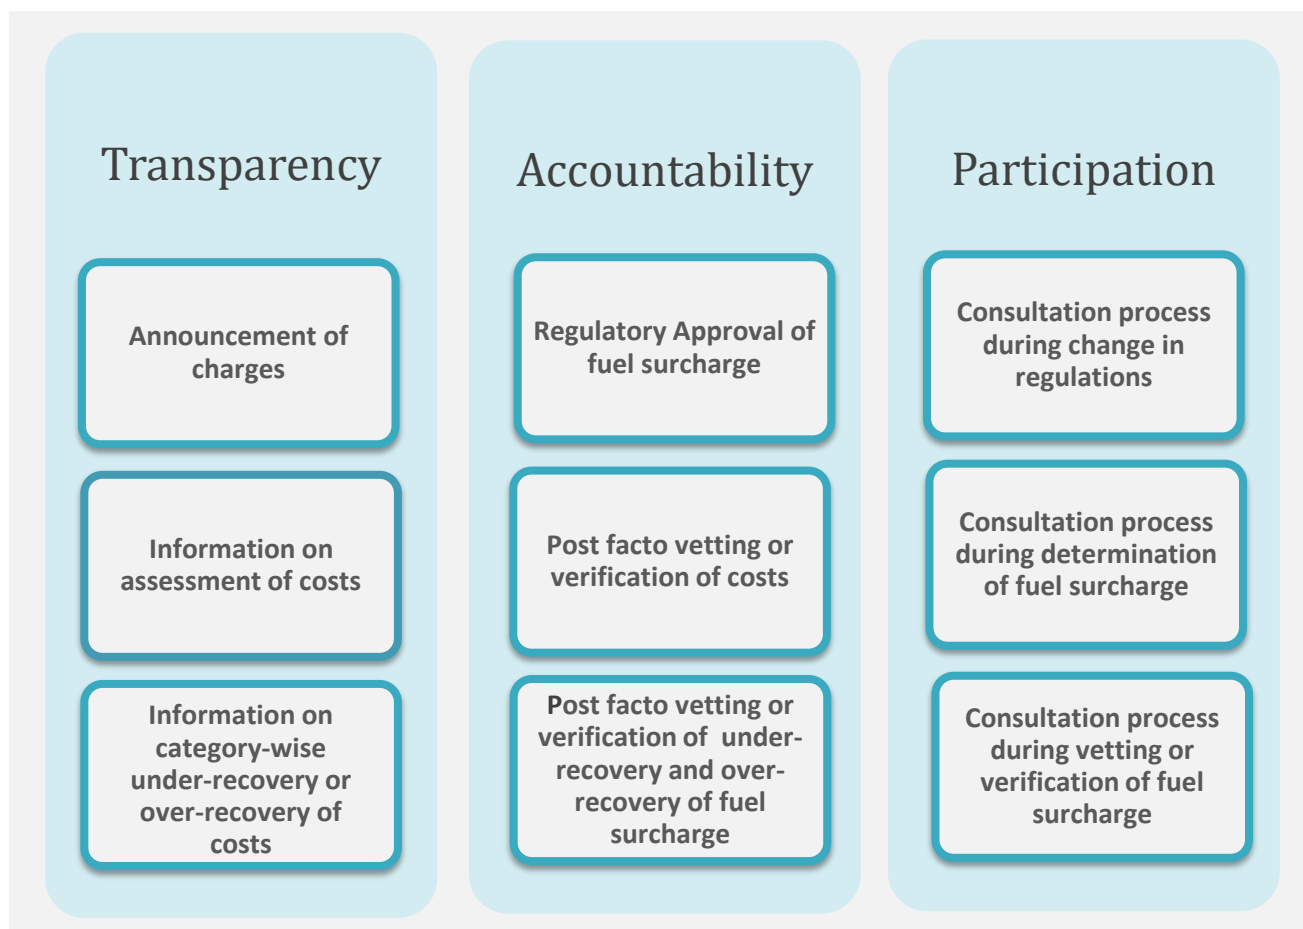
Transparency

Announcement of charges

Information on assessment of costs

Information on category-wise under-recovery or over-recovery of costs

Accountability

Regulatory Approval of fuel surcharge

Post facto vetting or verification of costs

Post facto vetting or verification of under-recovery and over-recovery of fuel surcharge

Participation

Consultation process during change in regulations

Consultation process during determination of fuel surcharge

Consultation process during vetting or verification of fuel surcharge